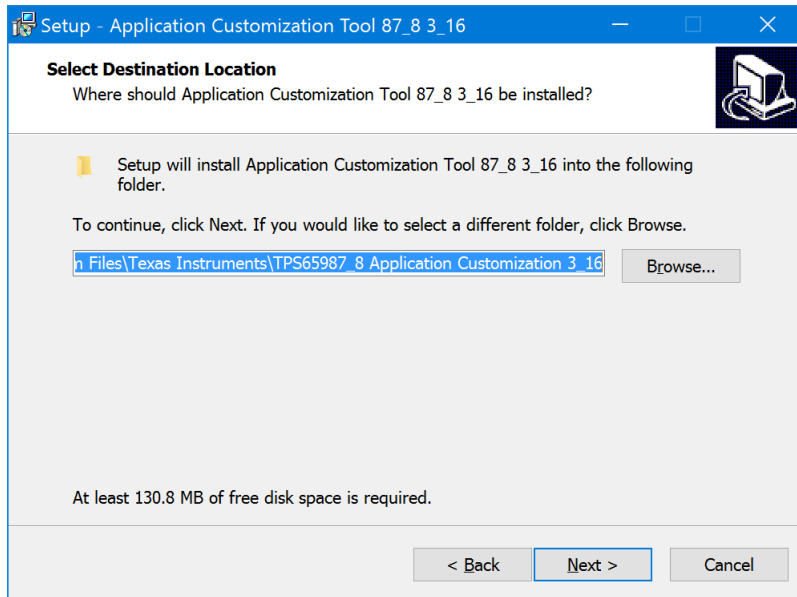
Setup - Application Customization Tool 87_8 3_16

Select Destination Location
Where should Application Customization Tool 87_8 3_16 be installed?

Setup will install Application Customization Tool 87_8 3_16 into the following folder.

To continue, click Next. If you would like to select a different folder, click Browse.

n Files\Texas Instruments\TPS65987_8 Application Customization 3_16

Browse...

At least 130.8 MB of free disk space is required.

< Back
Next >
Cancel